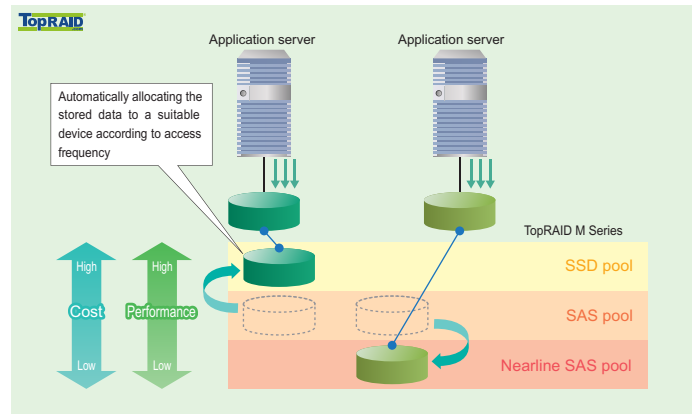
TopRAID
.com

Application server

Application server

Automatically allocating the stored data to a suitable device according to access frequency

TopRAID M Series

High

Cost

Low

High

Performance

Low

SSD pool

SAS pool

Nearline SAS pool